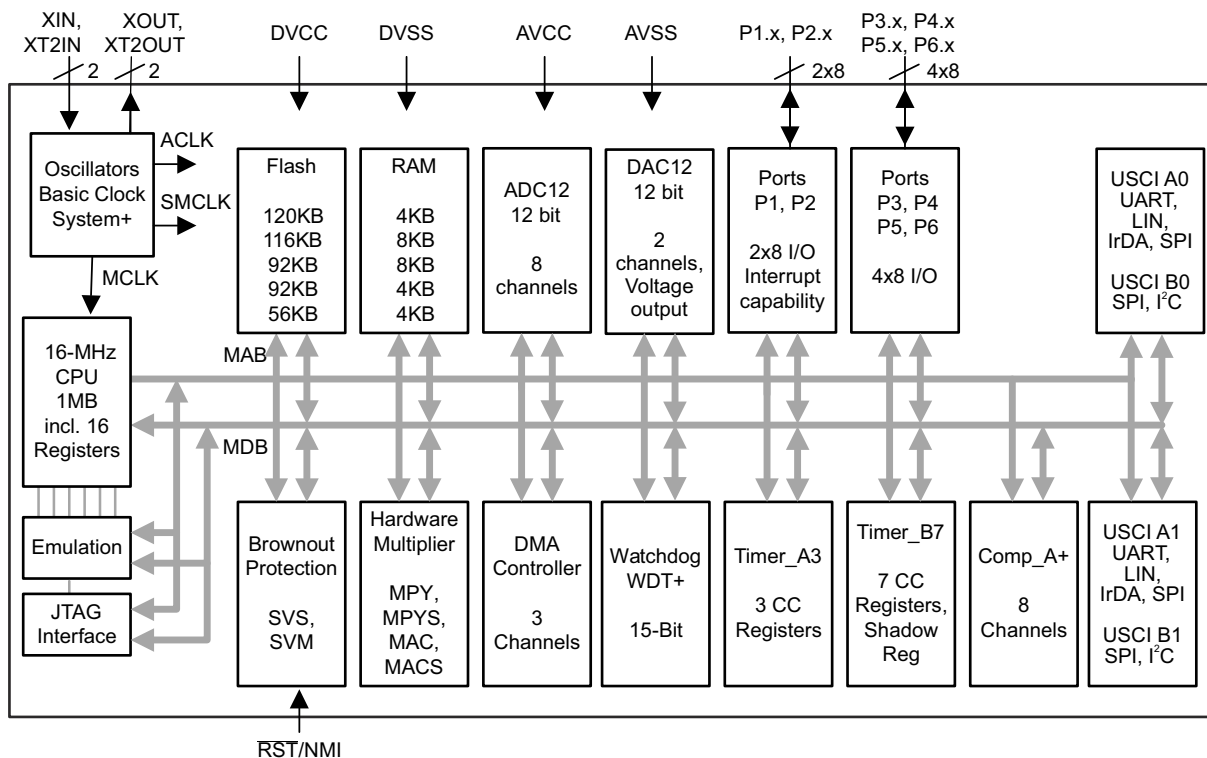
XIN, XT2IN
2
XOUT, XT2OUT
2
DVCC
DVSS
AVCC
AVSS
P1.x, P2.x
2x8
P3.x, P4.x P5.x, P6.x
4x8

ACLK
Oscillators Basic Clock System+
SMCLK
MCLK

Flash
120KB
116KB
92KB
92KB
56KB

RAM
4KB
8KB
8KB
4KB
4KB

ADC12
12 bit
8 channels

DAC12
12 bit
2 channels, Voltage output

Ports
P1, P2
2x8 I/O Interrupt capability

Ports
P3, P4
P5, P6
4x8 I/O

USCI A0
UART, LIN, IrDA, SPI
USCI B0
SPI, $I^2C$

MAB
16-MHz CPU 1MB incl. 16 Registers
MDB

Emulation
JTAG Interface

Brownout Protection
SVS, SVM

Hardware Multiplier
MPY, MPYS, MAC, MACS

DMA Controller
3 Channels

Watchdog WDT+
15-Bit

Timer_A3
3 CC Registers

Timer_B7
7 CC Registers, Shadow Reg

Comp_A+
8 Channels

USCI A1
UART, LIN, IrDA, SPI
USCI B1
SPI, $I^2C$

$\overline{RST}$/NMI